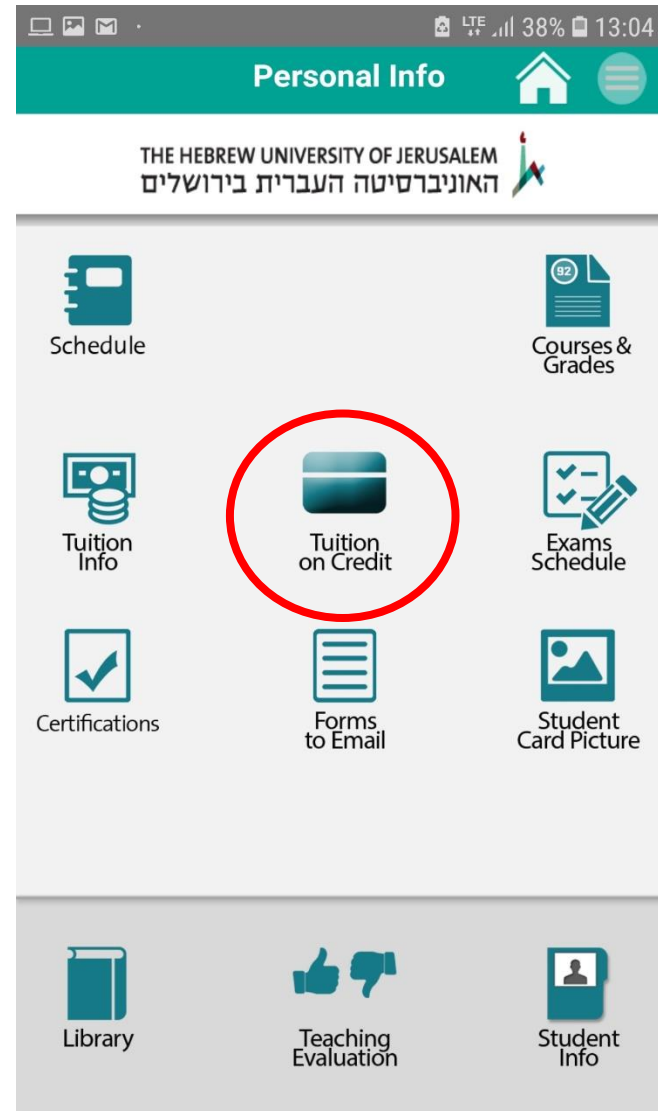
LTE 38% 13:04

Personal Info

THE HEBREW UNIVERSITY OF JERUSALEM
האוניברסיטה העברית בירושלים

Schedule

92

Courses & Grades

Tuition Info

Tuition on Credit

Exams Schedule

Certifications

Forms to Email

Student Card Picture

Library

Teaching Evaluation

Student Info